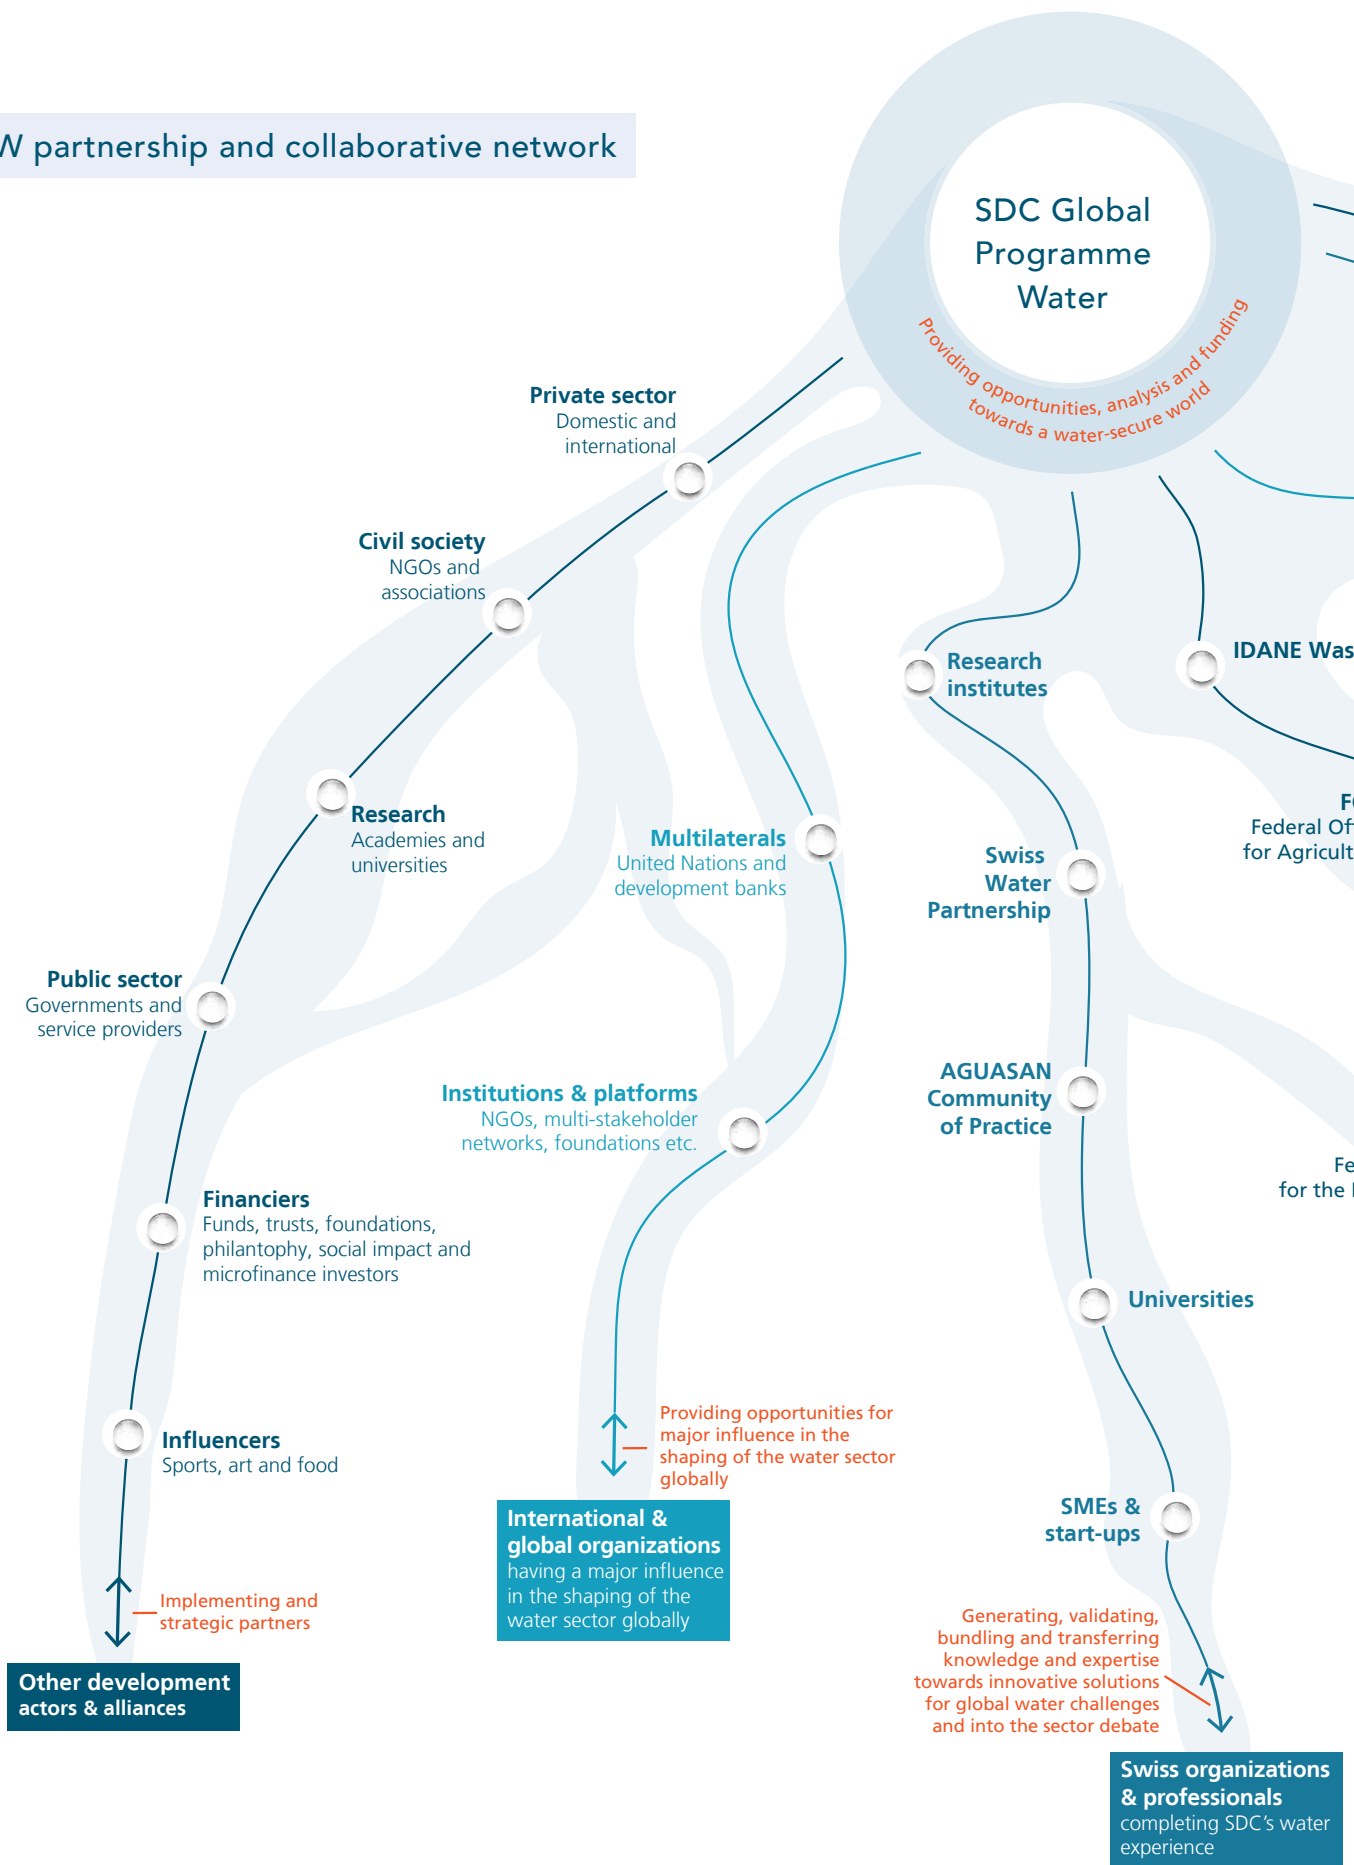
W partnership and collaborative network

SDC Global Programme Water

Providing opportunities, analysis and funding towards a water-secure world

Private sector
Domestic and international

Civil society
NGOs and associations

Research
Academies and universities

Public sector
Governments and service providers

Financiers
Funds, trusts, foundations, philantophy, social impact and microfinance investors

Influencers
Sports, art and food

Implementing and strategic partners

Other development actors & alliances

Multilaterals
United Nations and development banks

Institutions & platforms
NGOs, multi-stakeholder networks, foundations etc.

Providing opportunities for major influence in the shaping of the water sector globally

International & global organizations
having a major influence in the shaping of the water sector globally

Research institutes

IDANE Was

Fe
Federal Of
for Agricult

Swiss Water Partnership

AGUASAN Community of Practice

Fe
for the

Universities

SMEs & start-ups

Generating, validating, bundling and transferring knowledge and expertise towards innovative solutions for global water challenges and into the sector debate

Swiss organizations & professionals
completing SDC's water experience